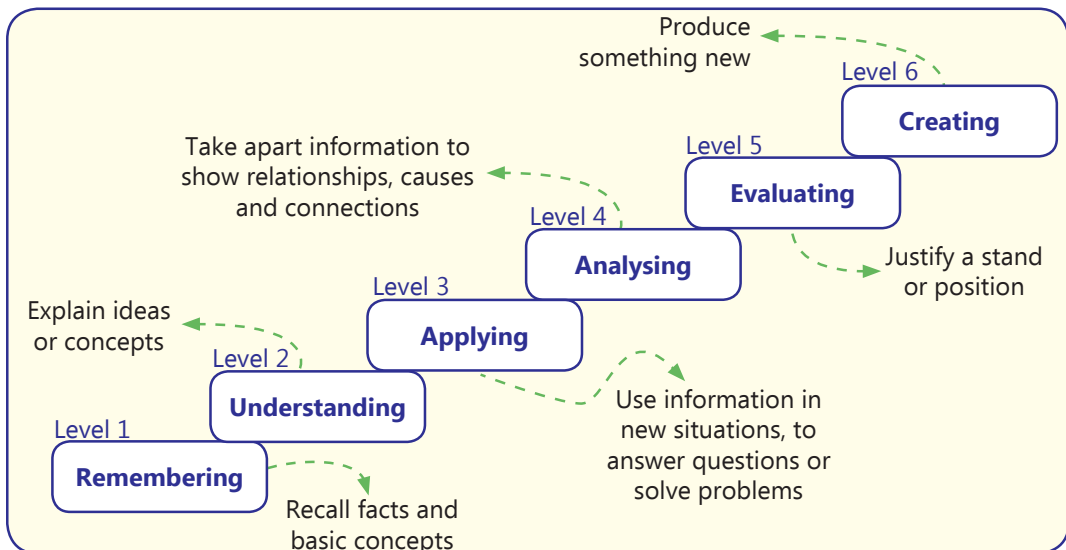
Produce something new

Level 6

Creating

Take apart information to show relationships, causes and connections

Level 5

Evaluating

Level 4

Analysing

Justify a stand or position

Level 3

Explain ideas or concepts

Applying

Level 2

Understanding

Use information in new situations, to answer questions or solve problems

Level 1

Remembering

Recall facts and basic concepts